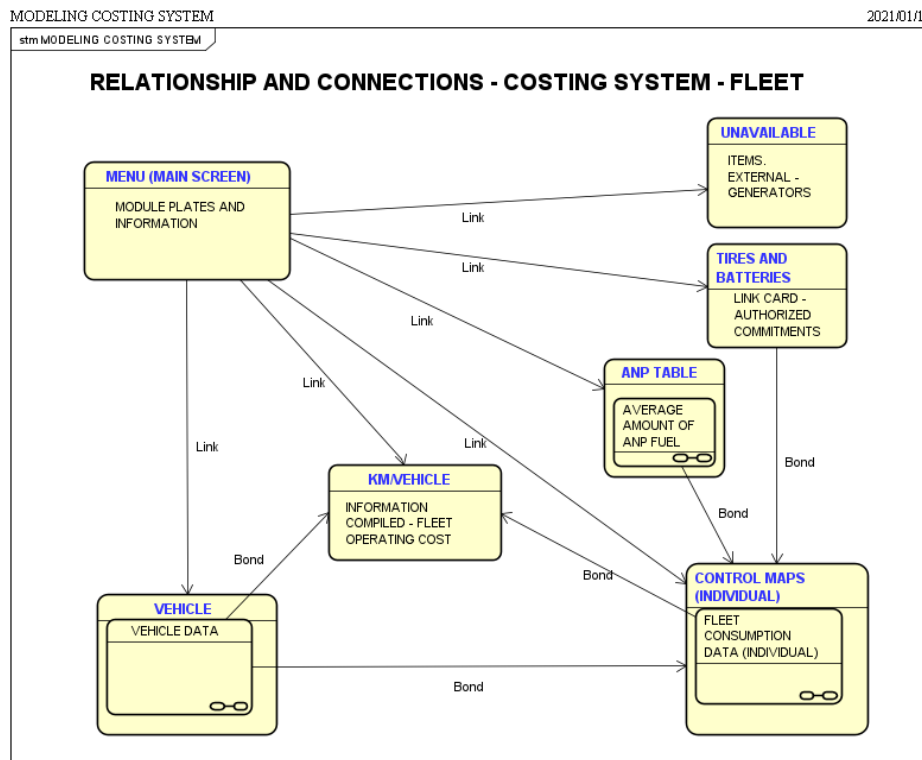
MODELING COSTING SYSTEM

2021/01/1

stm MODELING COSTING SYSTEM

RELATIONSHIP AND CONNECTIONS - COSTING SYSTEM - FLEET

MENU (MAIN SCREEN)

MODULE PLATES AND INFORMATION

UNAVAILABLE

ITEMS. EXTERNAL - GENERATORS

TIRES AND BATTERIES

LINK CARD - AUTHORIZED COMMITMENTS

ANP TABLE

AVERAGE AMOUNT OF ANP FUEL

KM/VEHICLE

INFORMATION COMPILED - FLEET OPERATING COST

VEHICLE

VEHICLE DATA

CONTROL MAPS (INDIVIDUAL)

FLEET CONSUMPTION DATA (INDIVIDUAL)

Link

Link

Link

Link

Link

Link

Bond

Bond

Bond

Bond

Bond